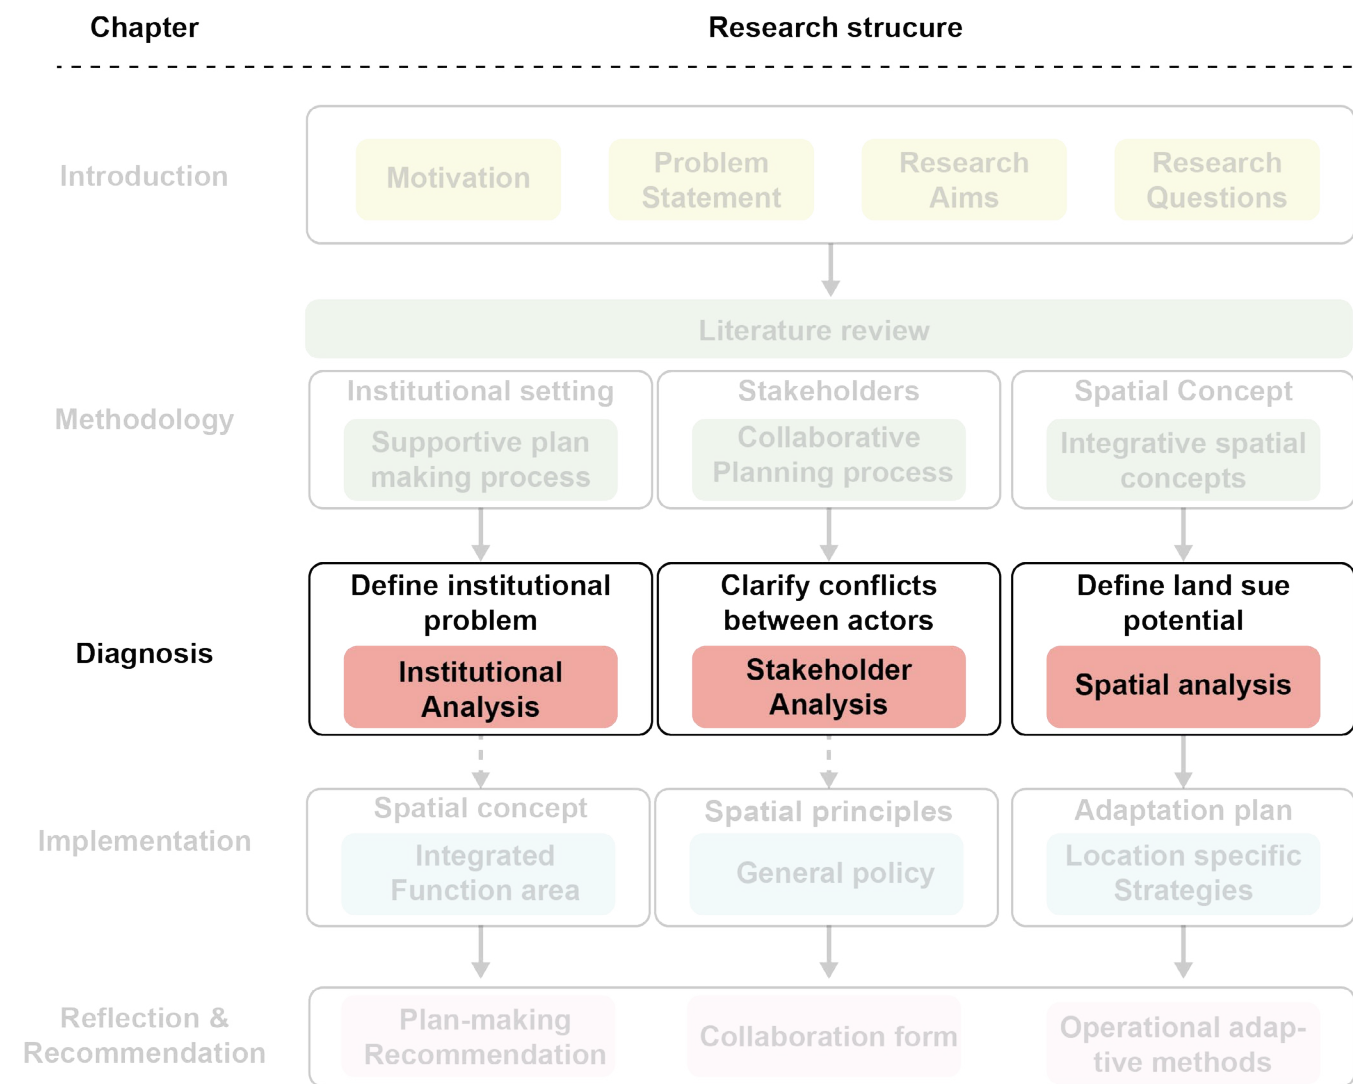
Chapter

Research strucure

Introduction

Motivation

Problem Statement

Research Aims

Research Questions

Literature review

Methodology

Institutional setting

Supportive plan making process

Stakeholders

Collaborative Planning process

Spatial Concept

Integrative spatial concepts

Diagnosis

Define institutional problem

Institutional Analysis

Clarify conflicts between actors

Stakeholder Analysis

Define land sue potential

Spatial analysis

Implementation

Spatial concept

Integrated Function area

Spatial principles

General policy

Adaptation plan

Location specific Strategies

Reflection & Recommendation

Plan-making Recommendation

Collaboration form

Operational adaptive methods